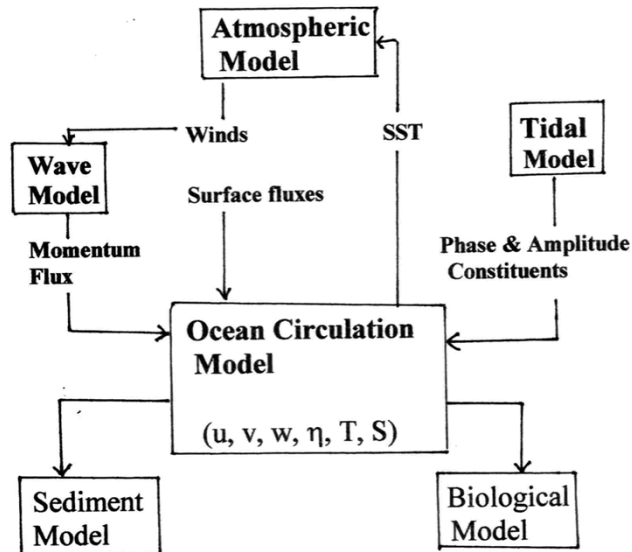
Atmospheric Model

Winds

SST

Tidal Model

Wave Model

Surface fluxes

Momentum Flux

Phase & Amplitude Constituents

Ocean Circulation Model

(u, v, w, $\eta$, T, S)

Sediment Model

Biological Model